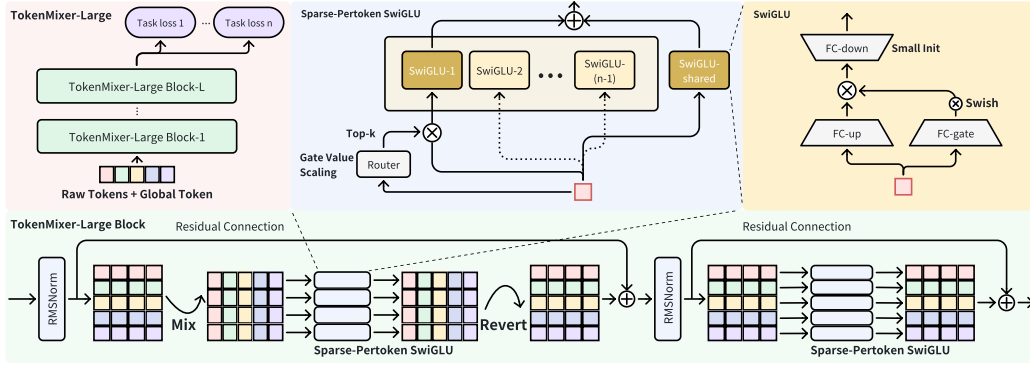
TokenMixer-Large

Task loss 1 ... Task loss n

TokenMixer-Large Block-L

TokenMixer-Large Block-1

Raw Tokens + Global Token

Sparse-Pertoken SwiGLU

SwiGLU-1 SwiGLU-2 ... SwiGLU-(n-1) SwiGLU-shared

Top-k

Gate Value Scaling

Router

SwiGLU

FC-down Small Init

Swish

FC-up FC-gate

TokenMixer-Large Block

Residual Connection

RMSNorm

Mix

Sparse-Pertoken SwiGLU

Revert

Residual Connection

RMSNorm

Sparse-Pertoken SwiGLU